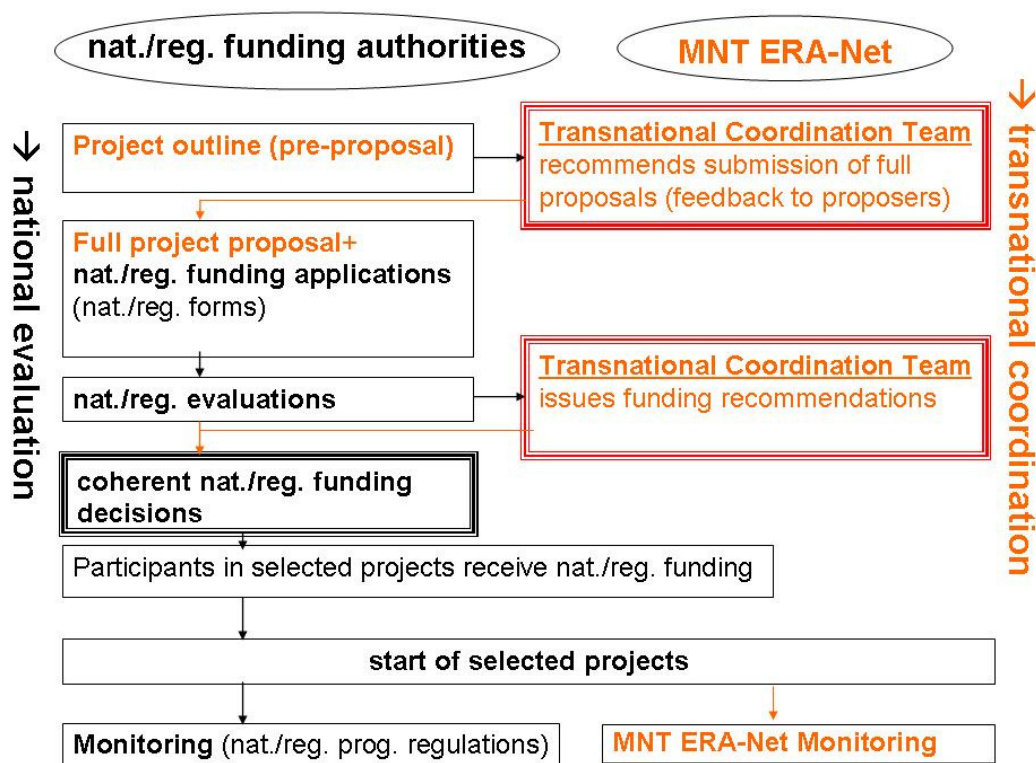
nat./reg. funding authorities

MNT ERA-Net

→ national evaluation

→ transnational coordination

Project outline (pre-proposal)

Transnational Coordination Team recommends submission of full proposals (feedback to proposers)

Full project proposal+ nat./reg. funding applications (nat./reg. forms)

nat./reg. evaluations

Transnational Coordination Team issues funding recommendations

coherent nat./reg. funding decisions

Participants in selected projects receive nat./reg. funding

start of selected projects

Monitoring (nat./reg. prog. regulations)

MNT ERA-Net Monitoring